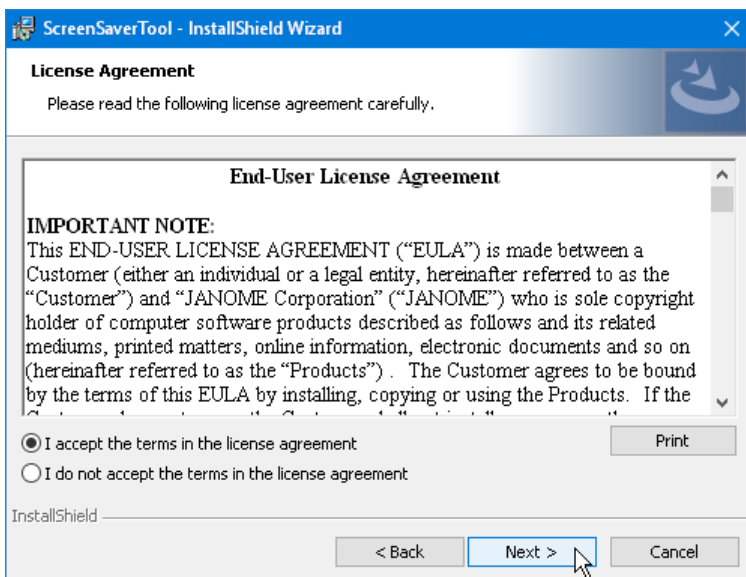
ScreenSaverTool - InstallShield Wizard

License Agreement

Please read the following license agreement carefully.

End-User License Agreement

IMPORTANT NOTE:
This END-USER LICENSE AGREEMENT (“EULA”) is made between a Customer (either an individual or a legal entity, hereinafter referred to as the “Customer”) and “JANOME Corporation” (“JANOME”) who is sole copyright holder of computer software products described as follows and its related mediums, printed matters, online information, electronic documents and so on (hereinafter referred to as the “Products”) . The Customer agrees to be bound by the terms of this EULA by installing, copying or using the Products. If the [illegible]

I accept the terms in the license agreement

I do not accept the terms in the license agreement

Print

InstallShield

< Back

Next >

Cancel